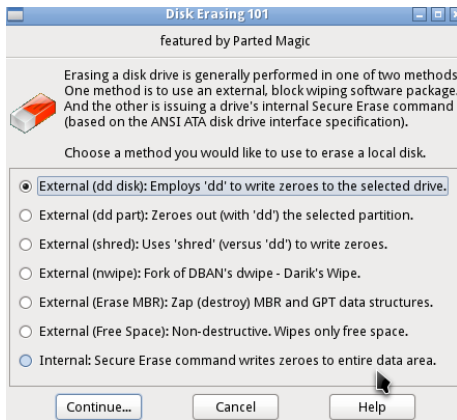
Disk Erasing 101

featured by Parted Magic

Erasing a disk drive is generally performed in one of two methods. One method is to use an external, block wiping software package. And the other is issuing a drive's internal Secure Erase command (based on the ANSI ATA disk drive interface specification).

Choose a method you would like to use to erase a local disk.

External (dd disk): Employs 'dd' to write zeroes to the selected drive.

External (dd part): Zeroes out (with 'dd') the selected partition.

External (shred): Uses 'shred' (versus 'dd') to write zeroes.

External (nwipe): Fork of DBAN's dwipe - Darik's Wipe.

External (Erase MBR): Zap (destroy) MBR and GPT data structures.

External (Free Space): Non-destructive. Wipes only free space.

Internal: Secure Erase command writes zeroes to entire data area.

Continue...

Cancel

Help